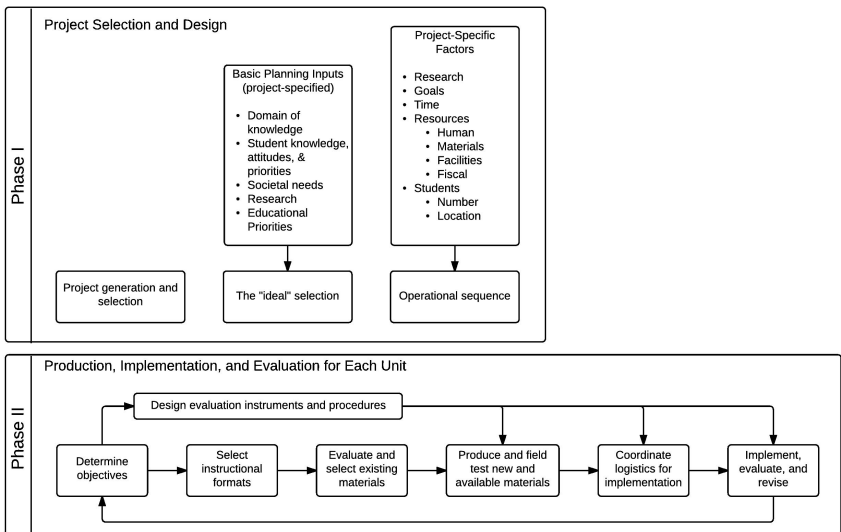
Phase I

Project Selection and Design

Basic Planning Inputs (project-specified)

- Domain of knowledge
- Student knowledge, attitudes, & priorities
- Societal needs
- Research
- Educational Priorities

Project-Specific Factors

- Research
- Goals
- Time
- Resources
  - Human
  - Materials
  - Facilities
  - Fiscal
- Students
  - Number
  - Location

Project generation and selection

The "ideal" selection

Operational sequence

Phase II

Production, Implementation, and Evaluation for Each Unit

Design evaluation instruments and procedures

Determine objectives

Select instructional formats

Evaluate and select existing materials

Produce and field test new and available materials

Coordinate logistics for implementation

Implement, evaluate, and revise